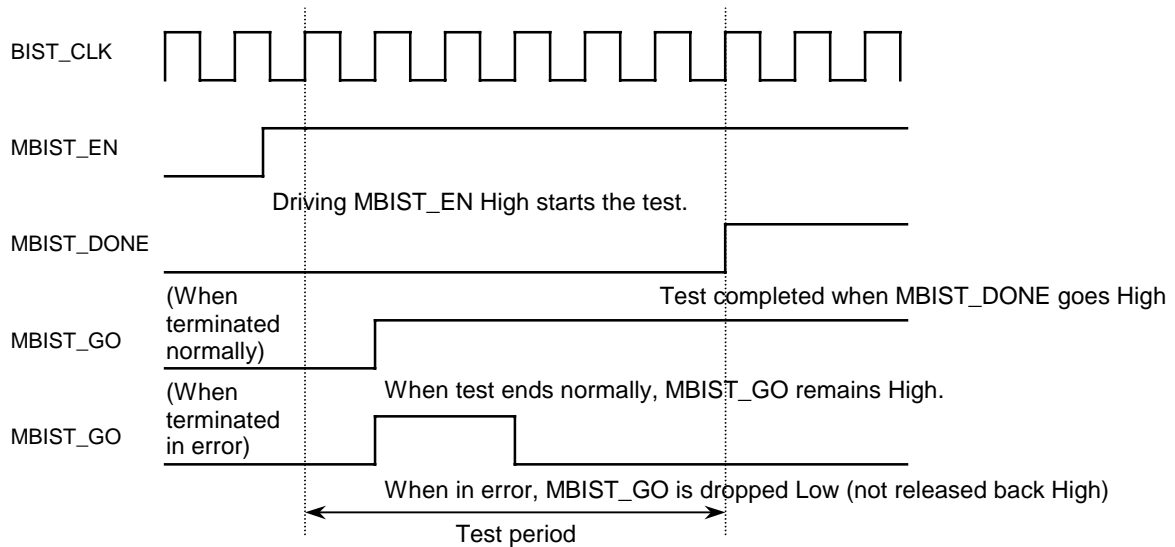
BIST_CLK

MBIST_EN

Driving MBIST_EN High starts the test.

MBIST_DONE

(When terminated normally)

Test completed when MBIST_DONE goes High

MBIST_GO

(When terminated in error)

When test ends normally, MBIST_GO remains High.

MBIST_GO

When in error, MBIST_GO is dropped Low (not released back High)

Test period